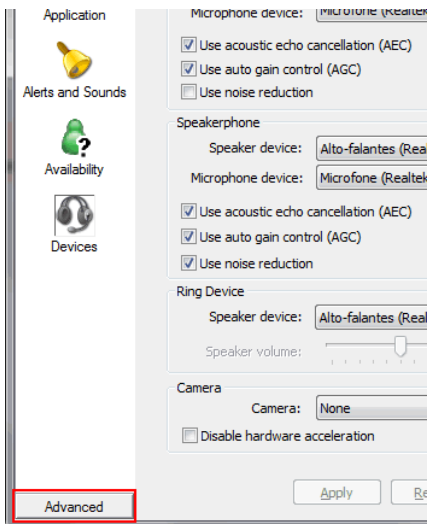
Application

Alerts and Sounds

Availability

Devices

Advanced

Microphone device: Microfone (Realtek

☑ Use acoustic echo cancellation (AEC)
☑ Use auto gain control (AGC)
☐ Use noise reduction

Speakerphone
Speaker device: Alto-falantes (Real
Microphone device: Microfone (Realtek

☑ Use acoustic echo cancellation (AEC)
☑ Use auto gain control (AGC)
☑ Use noise reduction

Ring Device
Speaker device: Alto-falantes (Real
Speaker volume:

Camera
Camera: None
☐ Disable hardware acceleration

Apply
Re